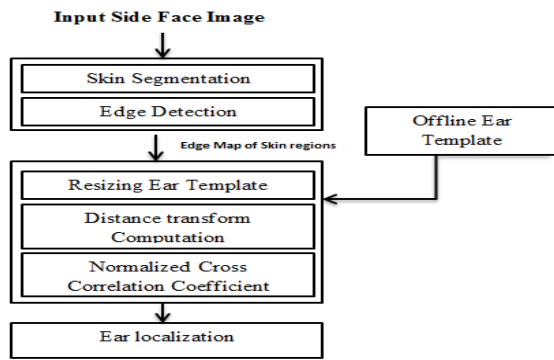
Input Side Face Image

Skin Segmentation

Edge Detection

Edge Map of Skin regions

Offline Ear Template

Resizing Ear Template

Distance transform Computation

Normalized Cross Correlation Coefficient

Ear localization